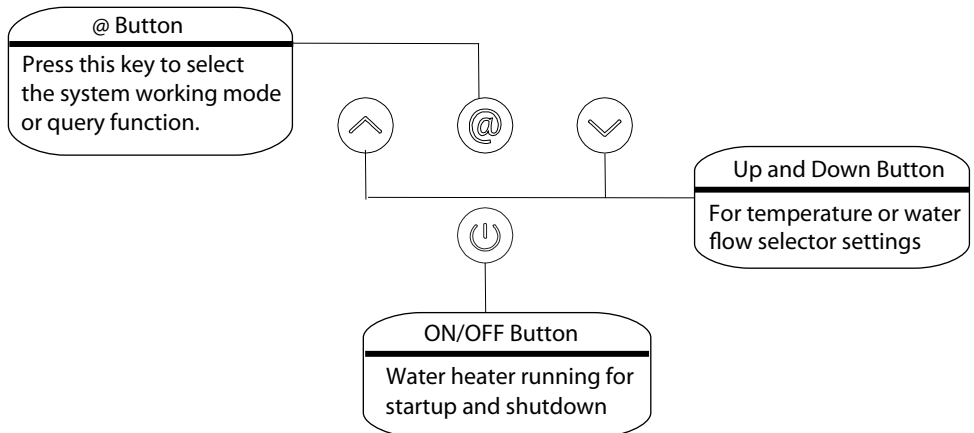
@ Button

Press this key to select the system working mode or query function.

@

Up and Down Button

For temperature or water flow selector settings

ON/OFF Button

Water heater running for startup and shutdown